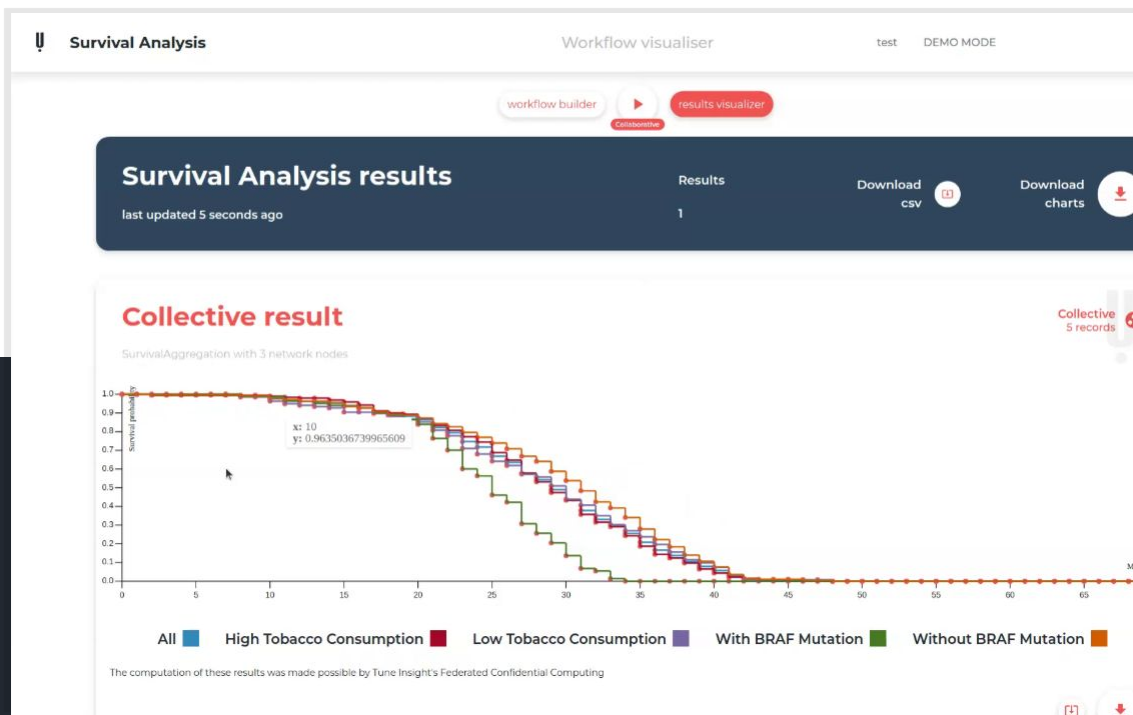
Survival Analysis

Workflow visualiser

test DEMO MODE

workflow builder

Collaborative

results visualizer

Survival Analysis results

last updated 5 seconds ago

Results
1

Download csv

Download charts

Collective result

SurvivalAggregation with 3 network nodes

Collective
5 records

Survival probability

1.0
0.9
0.8
0.7
0.6
0.5
0.4
0.3
0.2
0.1
0.0

x: 10
y: 0.9635036739965609

0 5 10 15 20 25 30 35 40 45 50 55 60 65

All High Tobacco Consumption Low Tobacco Consumption With BRAF Mutation Without BRAF Mutation

The computation of these results was made possible by Tune Insight's Federated Confidential Computing